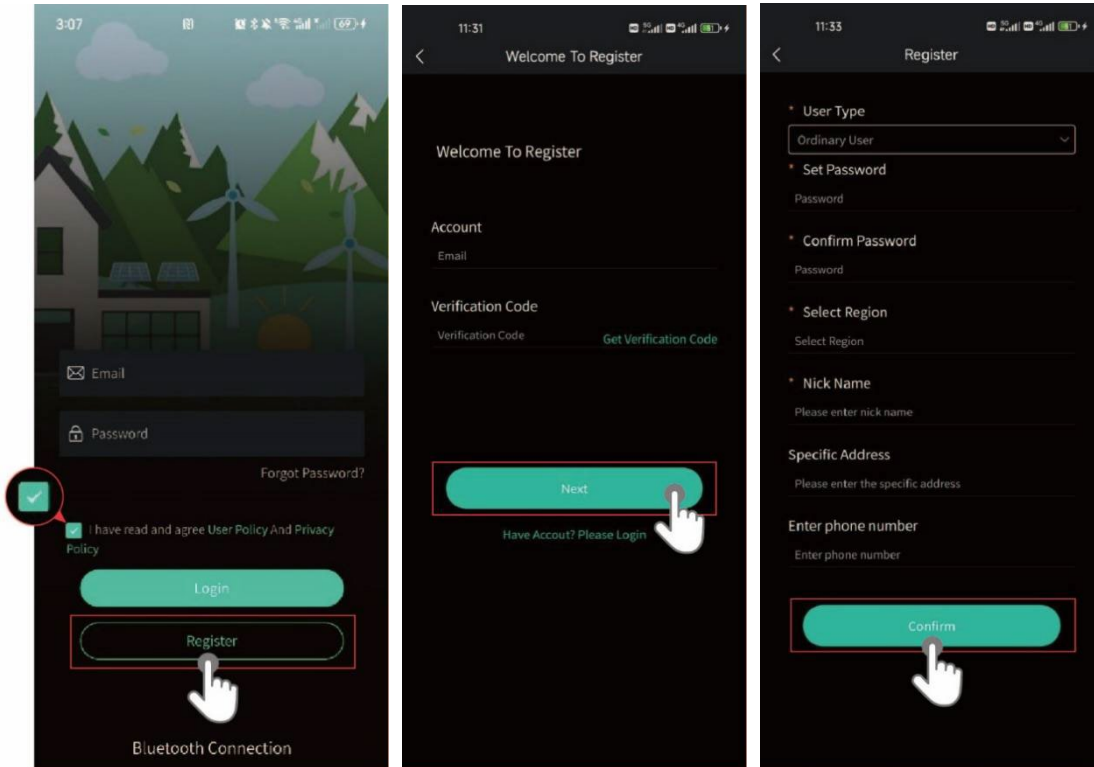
3:07

69

Email

Password

Forgot Password?

I have read and agree User Policy And Privacy Policy

Login

Register

Bluetooth Connection

11:31

Welcome To Register

Welcome To Register

Account

Email

Verification Code

Verification Code

Get Verification Code

Next

Have Account? Please Login

11:33

Register

* User Type

Ordinary User

* Set Password

Password

* Confirm Password

Password

* Select Region

Select Region

* Nick Name

Please enter nick name

Specific Address

Please enter the specific address

Enter phone number

Enter phone number

Confirm